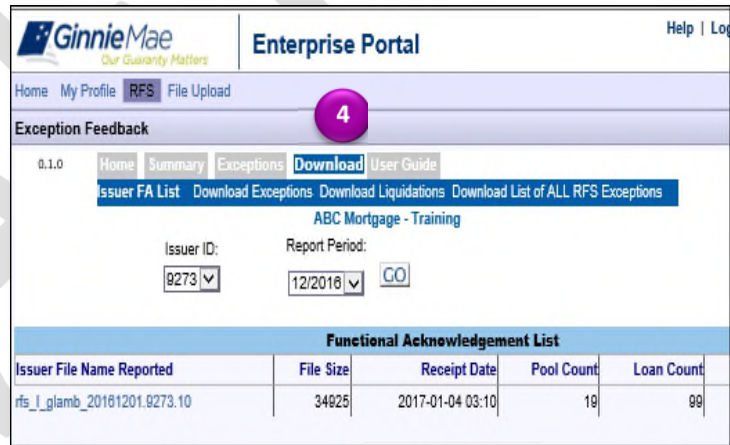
GinnieMae
Our Guaranty Matters

Enterprise Portal

Help | Log

Home My Profile RFS File Upload

Exception Feedback

4

0.1.0 Home Summary Exceptions Download User Guide

Issuer FA List Download Exceptions Download Liquidations Download List of ALL RFS Exceptions

ABC Mortgage - Training

Issuer ID: 9273

Report Period: 12/2016

GO

Functional Acknowledgement List

| Issuer File Name Reported | File Size | Receipt Date | Pool Count | Loan Count |
|---|---|---|---|---|
| rfs_I_glamb_20161201.9273.10 | 34925 | 2017-01-04 03:10 | 19 | 99 |